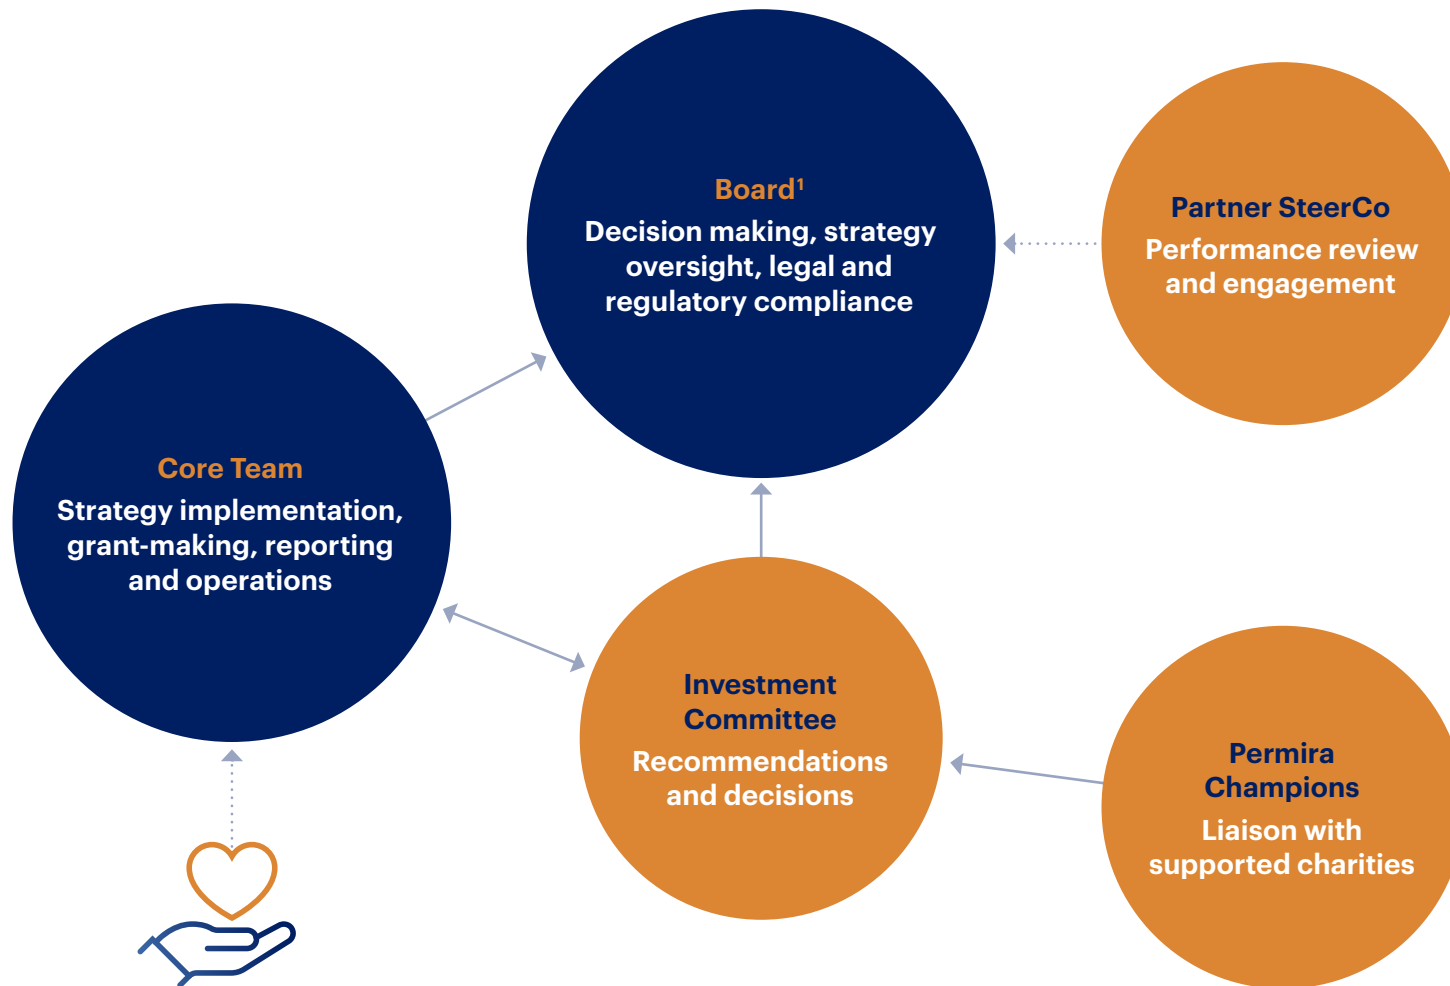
Board$^1$
Decision making, strategy oversight, legal and regulatory compliance

Partner SteerCo
Performance review and engagement

Core Team
Strategy implementation, grant-making, reporting and operations

Investment Committee
Recommendations and decisions

Permira Champions
Liaison with supported charities